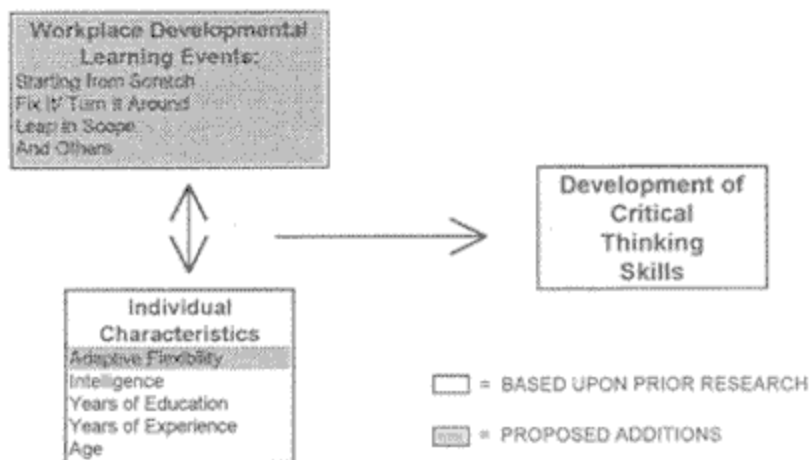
Workplace Developmental Learning Events:
Starting from Scratch
Fix It/ Turn it Around
Leap in Scope
And Others

Development of Critical Thinking Skills

Individual Characteristics
Adaptive Flexibility
Intelligence
Years of Education
Years of Experience
Age

= BASED UPON PRIOR RESEARCH

= PROPOSED ADDITIONS